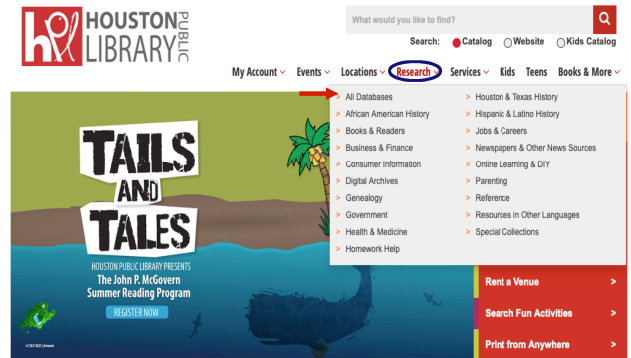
hpl HOUSTON PUBLIC LIBRARY

What would you like to find?

Search: Catalog Website Kids Catalog

My Account Events Locations Research Services Kids Teens Books & More

> All Databases
> African American History
> Books & Readers
> Business & Finance
> Consumer Information
> Digital Archives
> Genealogy
> Government
> Health & Medicine
> Homework Help

> Houston & Texas History
> Hispanic & Latino History
> Jobs & Careers
> Newspapers & Other News Sources
> Online Learning & DIY
> Parenting
> Reference
> Resources in Other Languages
> Special Collections

TAILS AND TALES

HOUSTON PUBLIC LIBRARY PRESENTS
The John P. McGovern
Summer Reading Program

REGISTER NOW

Rent a Venue >
Search Fun Activities >
Print from Anywhere >